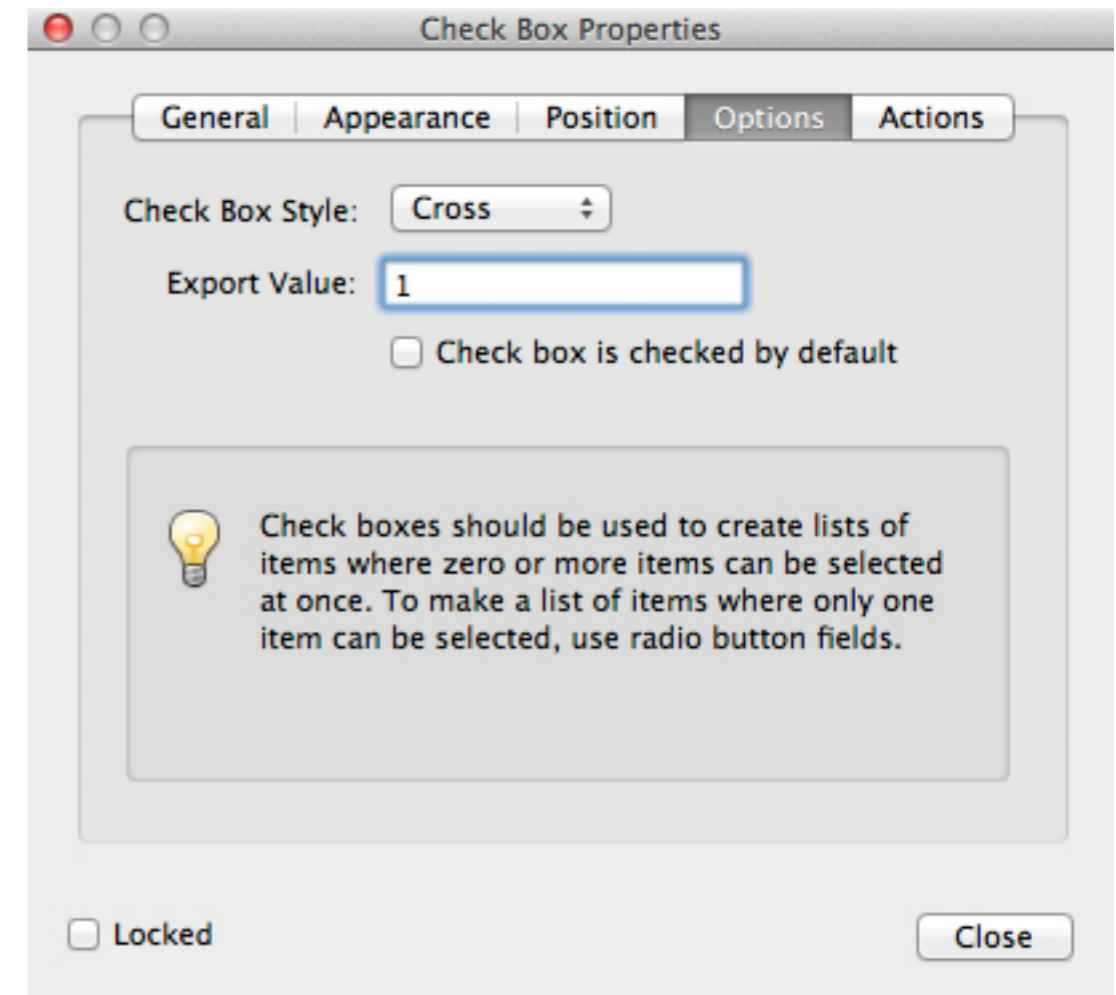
Check Box Properties

General | Appearance | Position | Options | Actions

Check Box Style: Cross

Export Value: 1

Check box is checked by default

Check boxes should be used to create lists of items where zero or more items can be selected at once. To make a list of items where only one item can be selected, use radio button fields.

Locked

Close